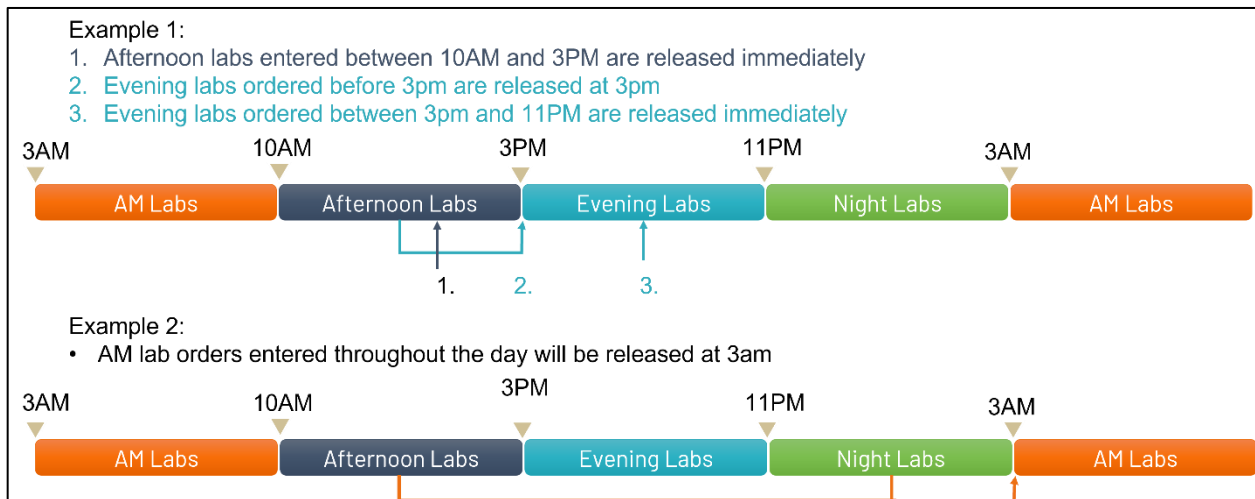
Example 1:

1. Afternoon labs entered between 10AM and 3PM are released immediately
2. Evening labs ordered before 3pm are released at 3pm
3. Evening labs ordered between 3pm and 11PM are released immediately

3AM 10AM 3PM 11PM 3AM

AM Labs Afternoon Labs Evening Labs Night Labs AM Labs

1. 2. 3.

Example 2:

• AM lab orders entered throughout the day will be released at 3am

3AM 10AM 3PM 11PM 3AM

AM Labs Afternoon Labs Evening Labs Night Labs AM Labs